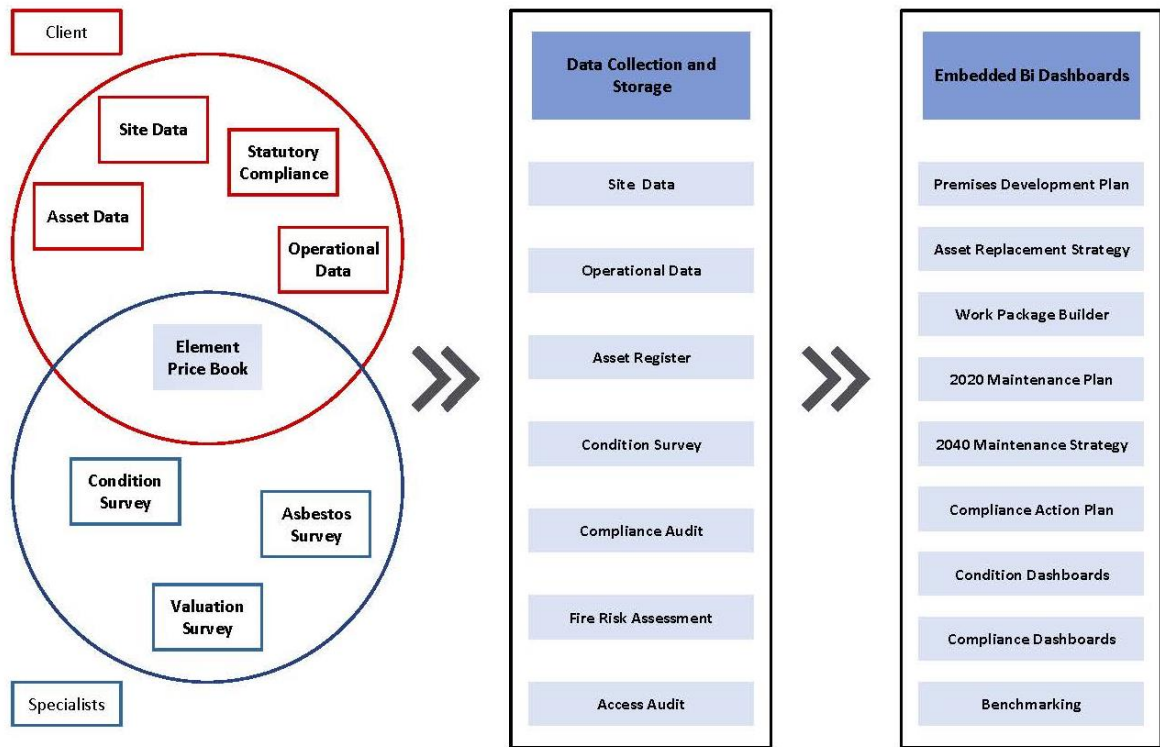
Client

Site Data

Statutory Compliance

Asset Data

Operational Data

Element Price Book

Condition Survey

Asbestos Survey

Valuation Survey

Specialists

Data Collection and Storage

Site Data

Operational Data

Asset Register

Condition Survey

Compliance Audit

Fire Risk Assessment

Access Audit

Embedded Bi Dashboards

Premises Development Plan

Asset Replacement Strategy

Work Package Builder

2020 Maintenance Plan

2040 Maintenance Strategy

Compliance Action Plan

Condition Dashboards

Compliance Dashboards

Benchmarking